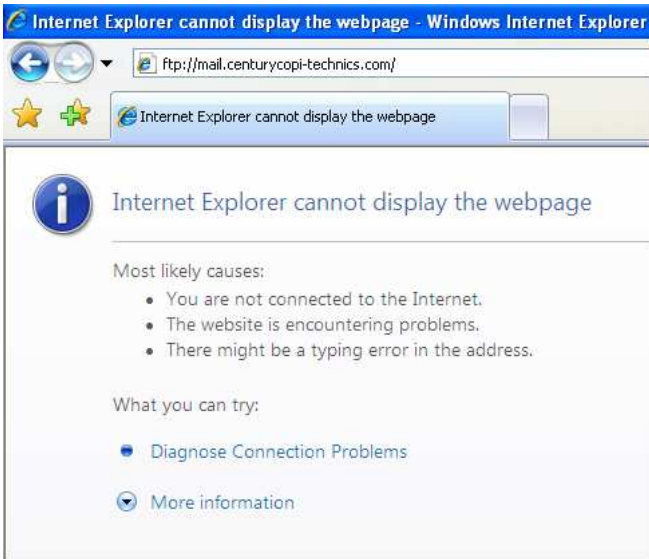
Internet Explorer cannot display the webpage - Windows Internet Explorer

ftp://mail.centurycopi-technics.com/

Internet Explorer cannot display the webpage

Internet Explorer cannot display the webpage

Most likely causes:
• You are not connected to the Internet.
• The website is encountering problems.
• There might be a typing error in the address.

What you can try:

Diagnose Connection Problems

More information